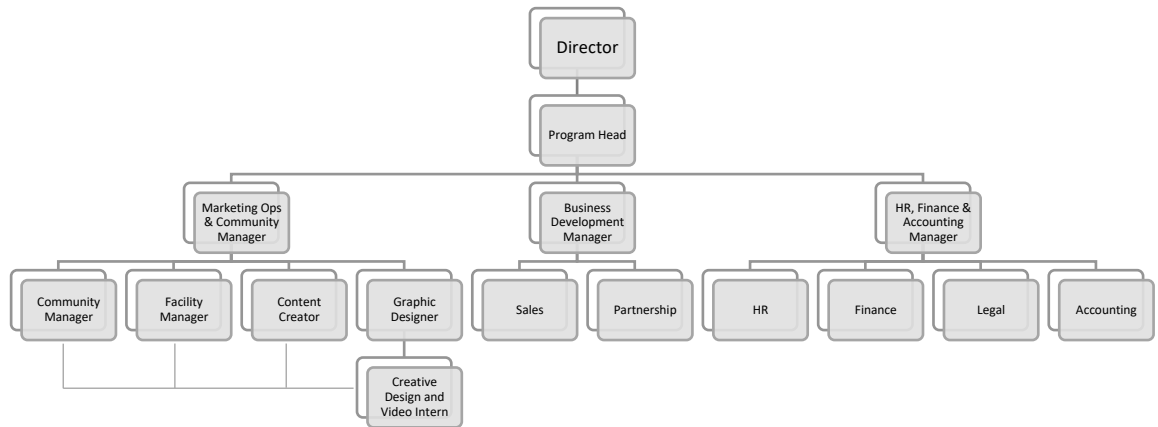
Director

Program Head

Marketing Ops & Community Manager

Business Development Manager

HR, Finance & Accounting Manager

Community Manager

Facility Manager

Content Creator

Graphic Designer

Sales

Partnership

HR

Finance

Legal

Accounting

Creative Design and Video Intern